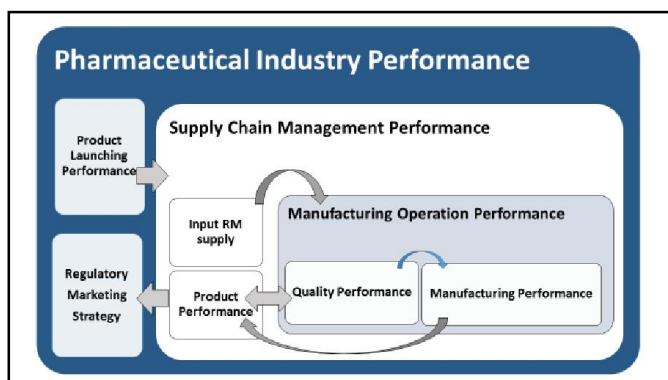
Pharmaceutical Industry Performance

Product Launching Performance

Supply Chain Management Performance

Input RM supply

Manufacturing Operation Performance

Regulatory Marketing Strategy

Product Performance

Quality Performance

Manufacturing Performance